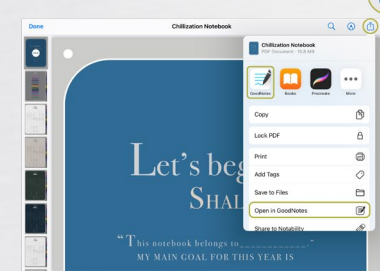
Done

Chillization Notebook

Chillization Notebook
PDF Document · 10.8 MB

GoodNotes
Books
Procreate
More

Copy

Lock PDF

Print

Add Tags

Save to Files

Open in GoodNotes

Share to Notability

Let's beg
SHAL

"This notebook belongs to\_\_\_\_\_\_\_\_\_\_\_"
MY MAIN GOAL FOR THIS YEAR IS